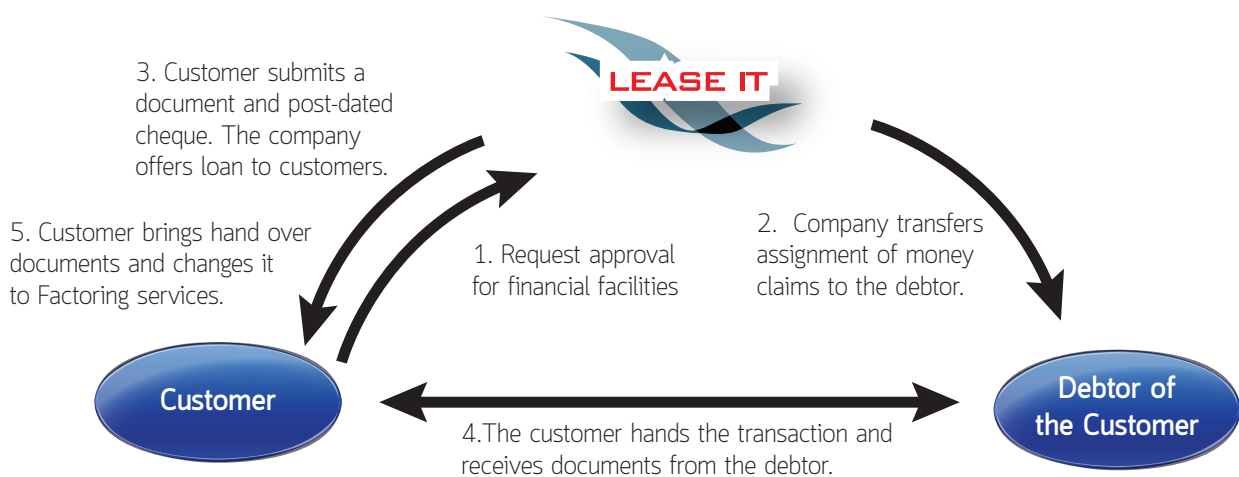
LEASE IT

3. Customer submits a document and post-dated cheque. The company offers loan to customers.

5. Customer brings hand over documents and changes it to Factoring services.

1. Request approval for financial facilities

2. Company transfers assignment of money claims to the debtor.

Customer

Debtor of the Customer

4.The customer hands the transaction and receives documents from the debtor.